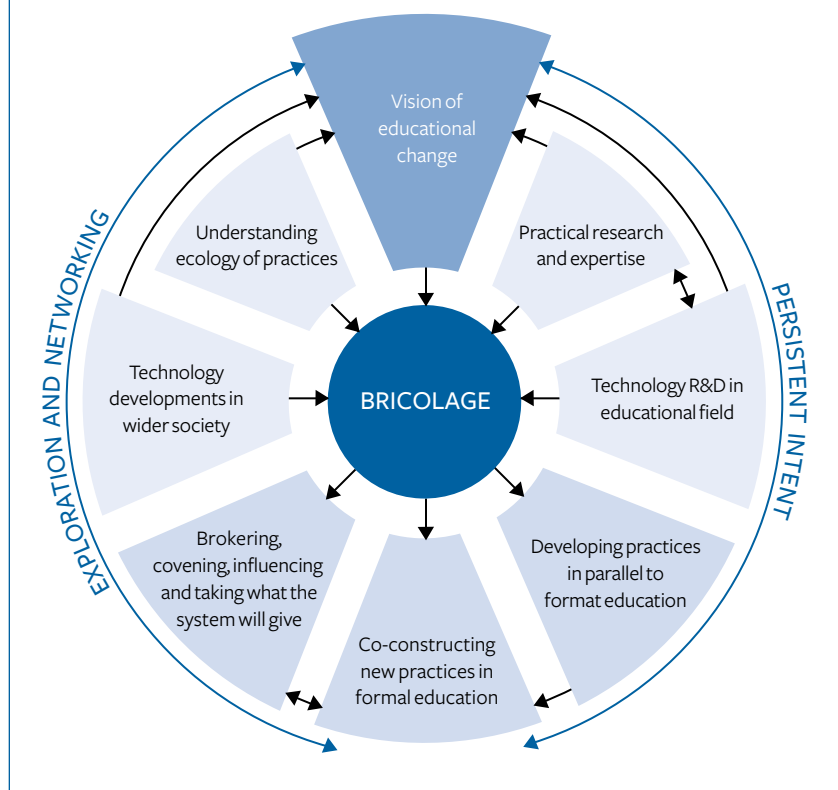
Vision of educational change

Understanding ecology of practices

Practical research and expertise

Technology developments in wider society

BRICOLAGE

Technology R&D in educational field

Brokering, covening, influencing and taking what the system will give

Co-constructing new practices in formal education

Developing practices in parallel to format education

EXPLORATION AND NETWORKING

PERSISTENT INTENT